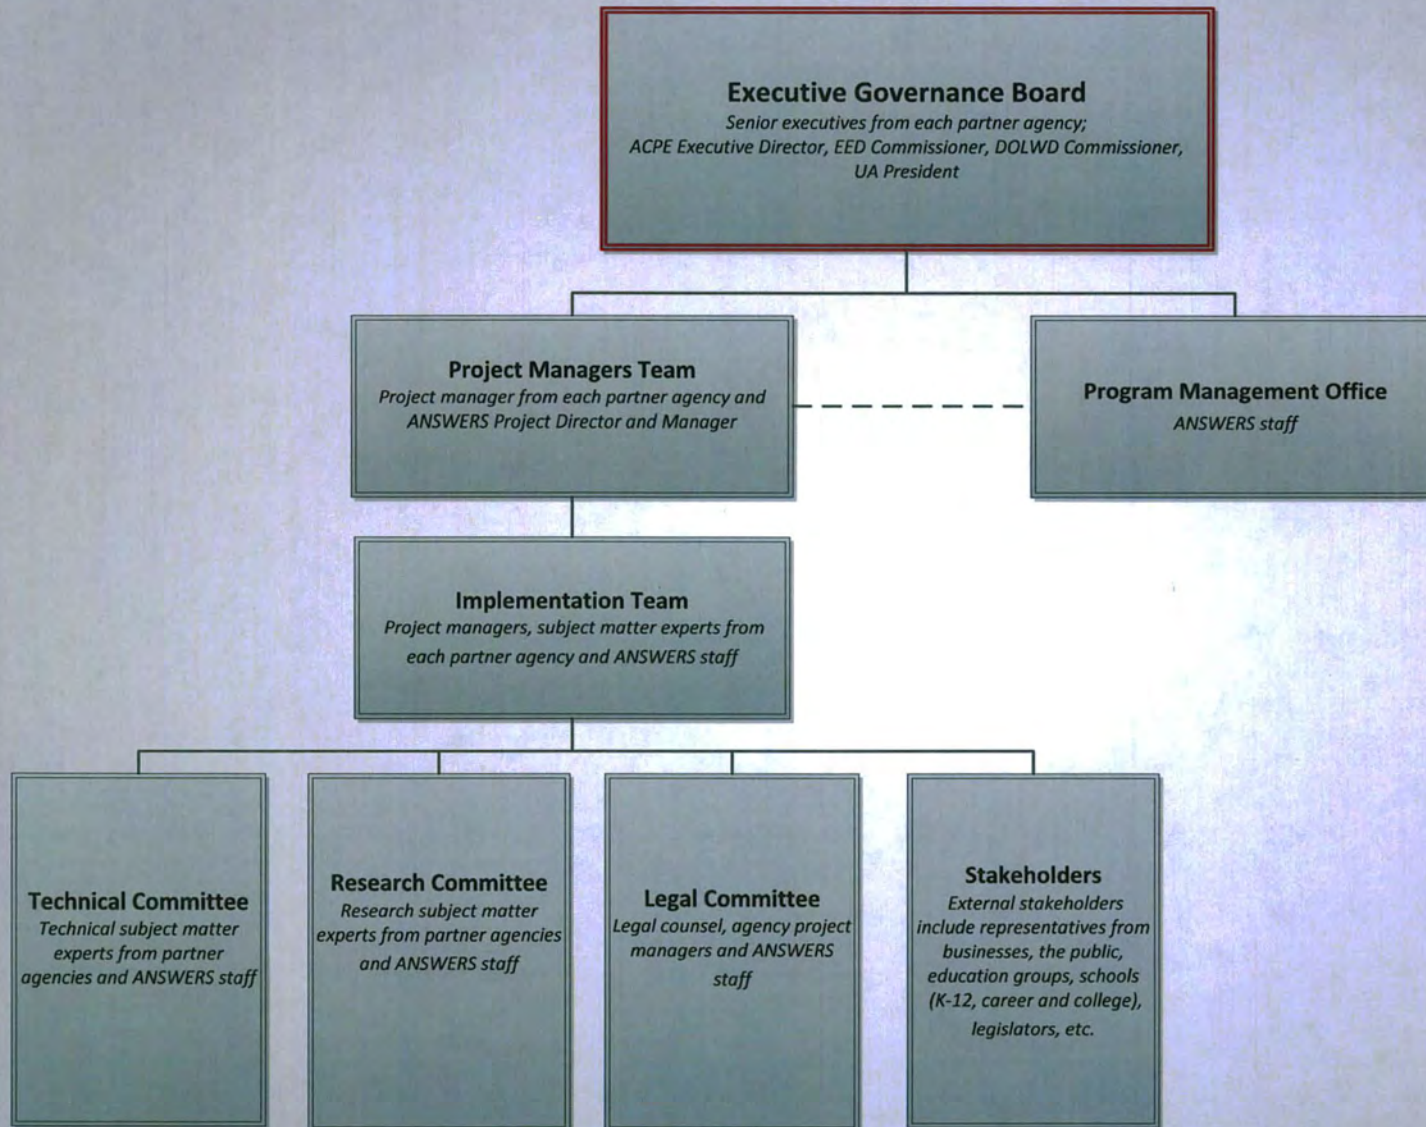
Executive Governance Board
Senior executives from each partner agency;
ACPE Executive Director, EED Commissioner, DOLWD Commissioner, UA President

Project Managers Team
Project manager from each partner agency and ANSWERS Project Director and Manager

Program Management Office
ANSWERS staff

Implementation Team
Project managers, subject matter experts from each partner agency and ANSWERS staff

Technical Committee
Technical subject matter experts from partner agencies and ANSWERS staff

Research Committee
Research subject matter experts from partner agencies and ANSWERS staff

Legal Committee
Legal counsel, agency project managers and ANSWERS staff

Stakeholders
External stakeholders include representatives from businesses, the public, education groups, schools (K-12, career and college), legislators, etc.